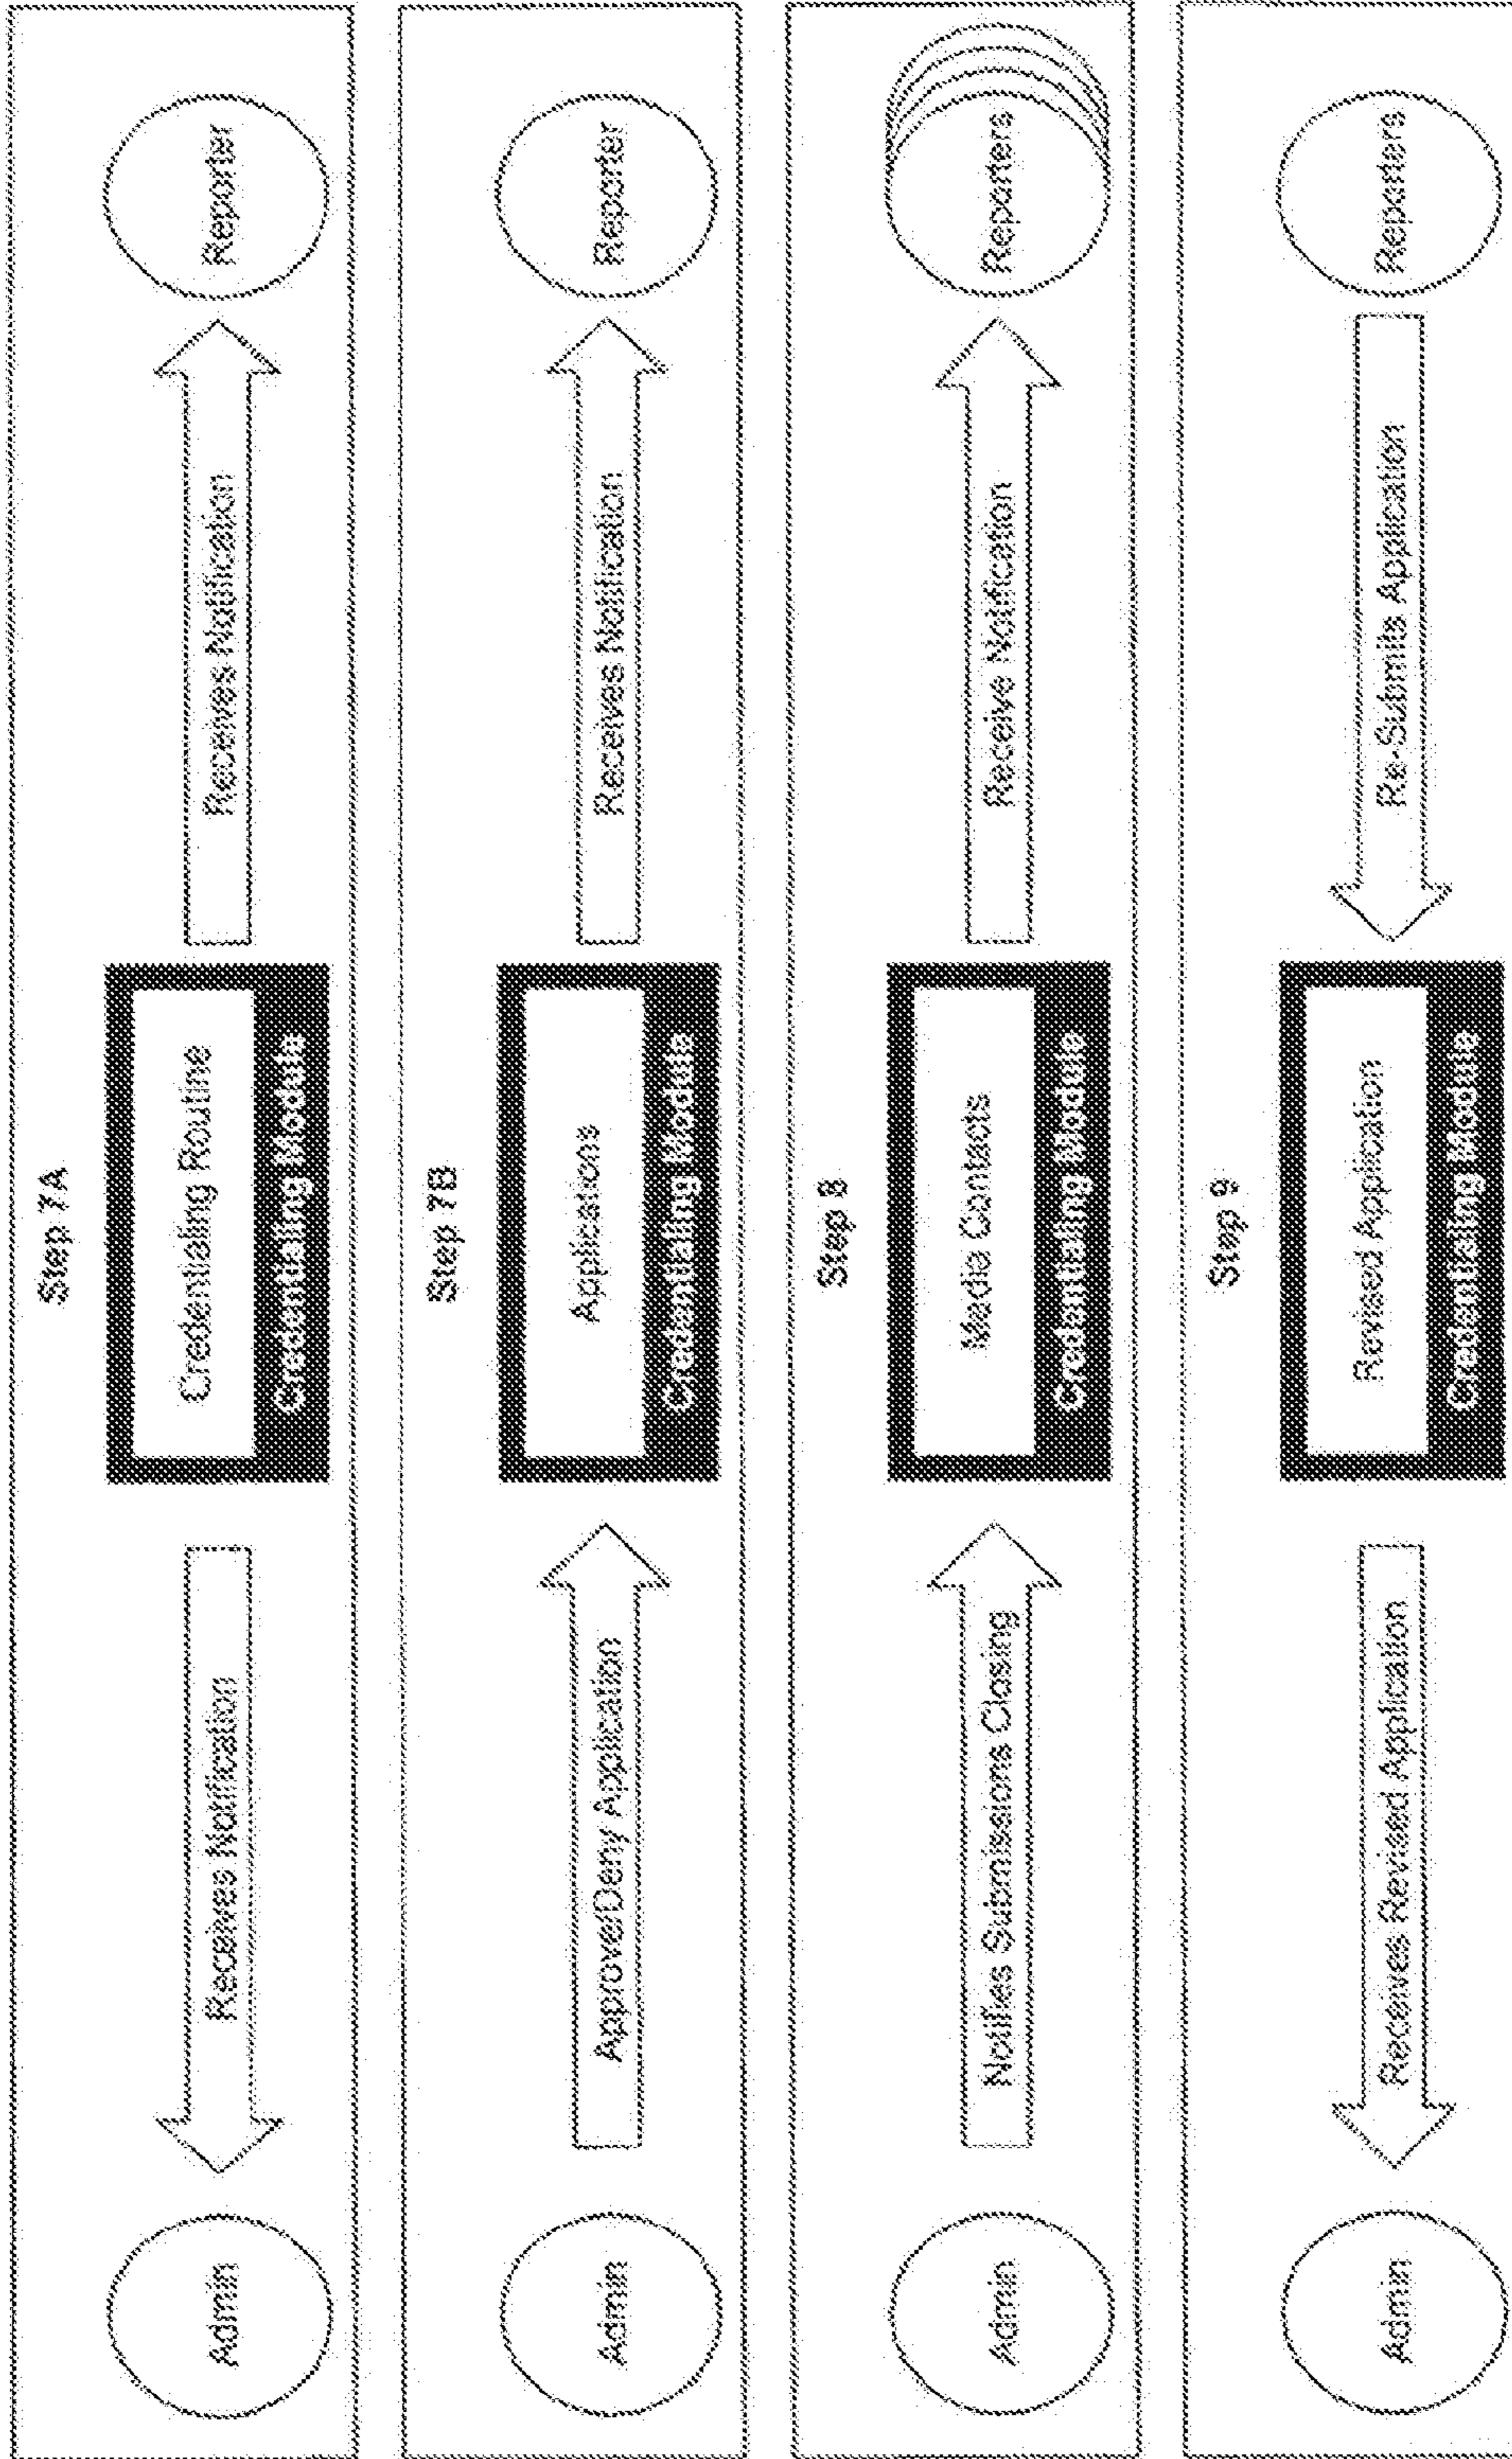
Step 7A

Admin

Receives Notification

Credentialing Routine

Credentialing Module

Receives Notification

Reporter

Step 7B

Admin

Approve/Deny Application

Applications

Credentialing Module

Receives Notification

Reporter

Step 8

Admin

Notifies Submissions Closing

Media Contacts

Credentialing Module

Receive Notification

Reporters

Step 9

Admin

Receives Revised Application

Revised Application

Credentialing Module

Re-Submits Application

Reporters